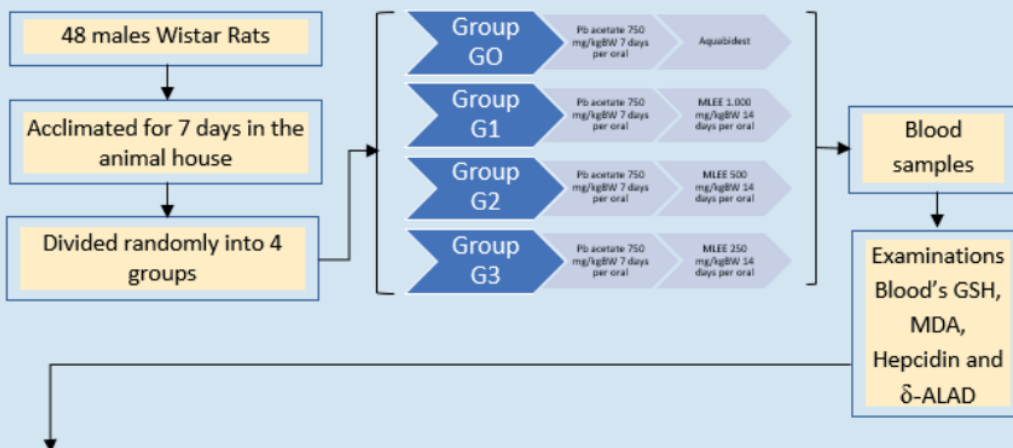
48 males Wistar Rats

Acclimated for 7 days in the animal house

Divided randomly into 4 groups

Group GO

Pb acetate 750 mg/kgBW 7 days per oral

Aquabidest

Group G1

Pb acetate 750 mg/kgBW 7 days per oral

MLEE 1.000 mg/kgBW 14 days per oral

Group G2

Pb acetate 750 mg/kgBW 7 days per oral

MLEE 500 mg/kgBW 14 days per oral

Group G3

Pb acetate 750 mg/kgBW 7 days per oral

MLEE 250 mg/kgBW 14 days per oral

Blood samples

Examinations Blood's GSH, MDA, Hepcidin and δ-ALAD